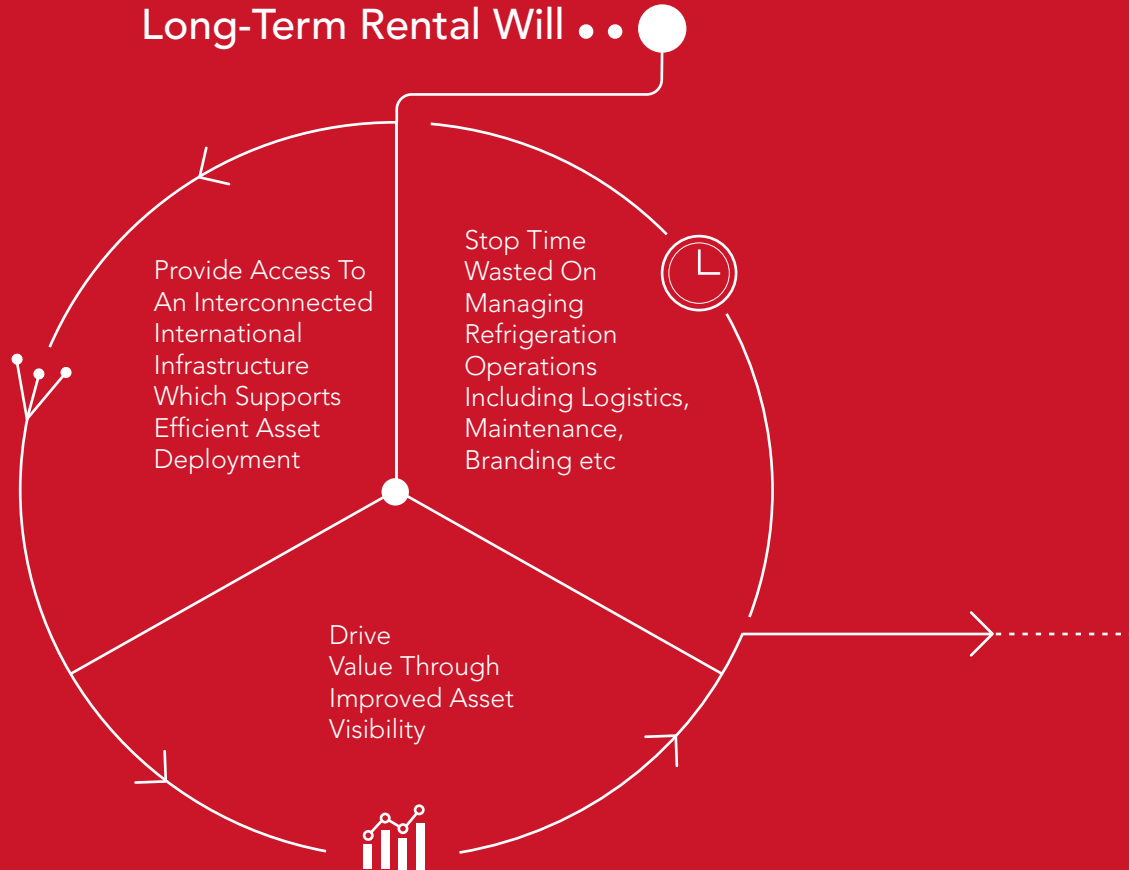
Long-Term Rental Will

Provide Access To An Interconnected International Infrastructure Which Supports Efficient Asset Deployment

Stop Time Wasted On Managing Refrigeration Operations Including Logistics, Maintenance, Branding etc

Drive Value Through Improved Asset Visibility